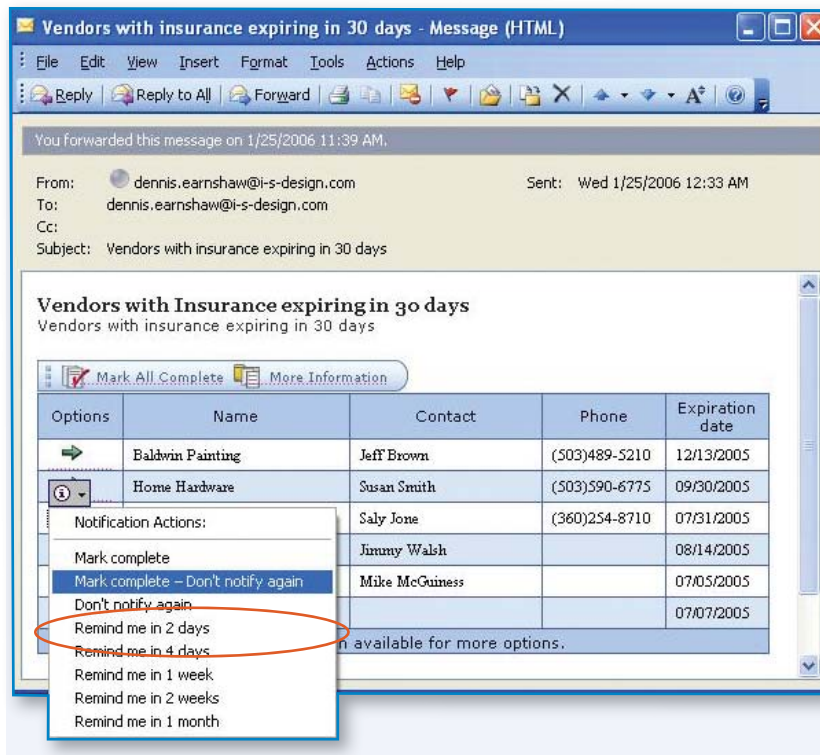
Vendors with insurance expiring in 30 days - Message (HTML)

File Edit View Insert Format Tools Actions Help

Reply Reply to All Forward

You forwarded this message on 1/25/2006 11:39 AM.

From: dennis.earnshaw@i-s-design.com Sent: Wed 1/25/2006 12:33 AM
To: dennis.earnshaw@i-s-design.com
Cc:
Subject: Vendors with insurance expiring in 30 days

Vendors with Insurance expiring in 30 days
Vendors with insurance expiring in 30 days

Mark All Complete More Information

| Options | Name | Contact | Phone | Expiration date |
|---|---|---|---|---|
| | Baldwin Painting | Jeff Brown | (503)489-5210 | 12/13/2005 |
| | Home Hardware | Susan Smith | (503)590-6775 | 09/30/2005 |
| | | Saly Jone | (360)254-8710 | 07/31/2005 |
| | | Jimmy Walsh | | 08/14/2005 |
| | | Mike McGuiness | | 07/05/2005 |
| | | | | 07/07/2005 |

n available for more options.

Notification Actions:
Mark complete
Mark complete – Don't notify again
Don't notify again
Remind me in 2 days
Remind me in 4 days
Remind me in 1 week
Remind me in 2 weeks
Remind me in 1 month